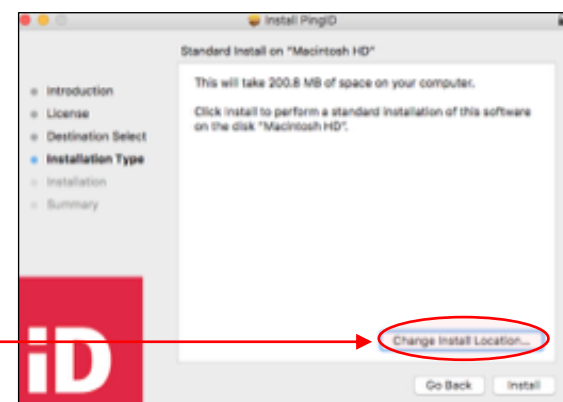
Install PingID

Standard Install on "Macintosh HD"

Introduction
License
Destination Select
Installation Type
Installation
Summary

This will take 200.8 MB of space on your computer.

Click Install to perform a standard installation of this software on the disk "Macintosh HD".

iD

Change Install Location...

Go Back

Install